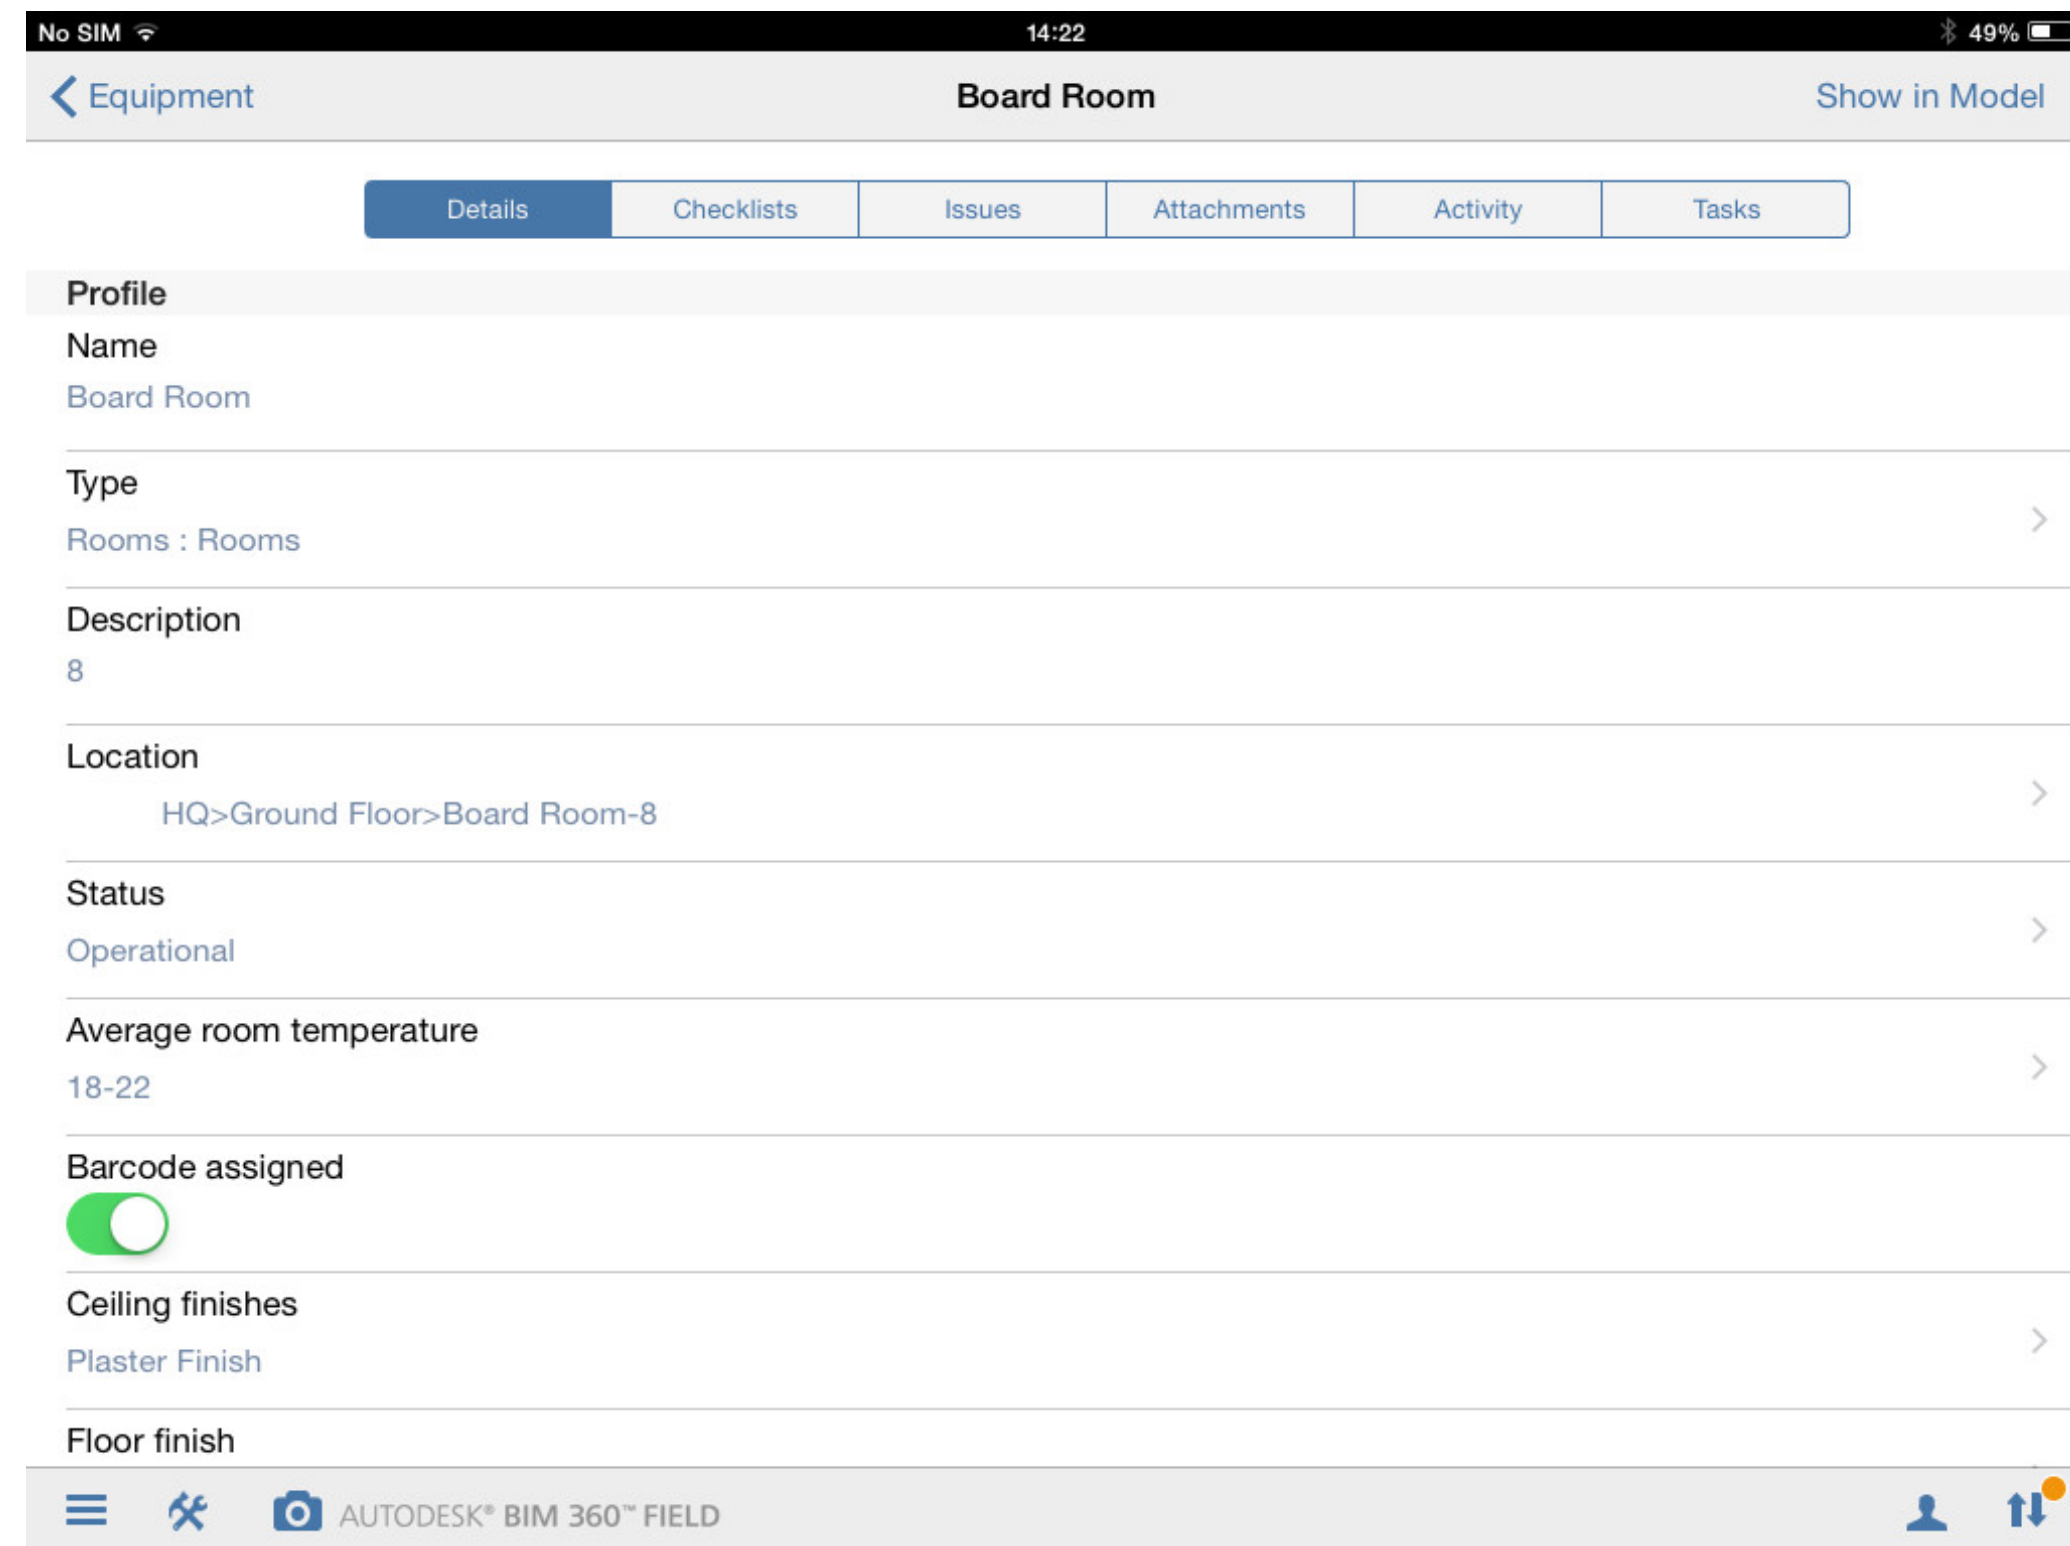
No SIM 14:22 49%

Equipment Board Room Show in Model

Details Checklists Issues Attachments Activity Tasks

Profile

Name
Board Room

Type
Rooms : Rooms

Description
8

Location
HQ>Ground Floor>Board Room-8

Status
Operational

Average room temperature
18-22

Barcode assigned

Ceiling finishes
Plaster Finish

Floor finish

AUTODESK® BIM 360™ FIELD